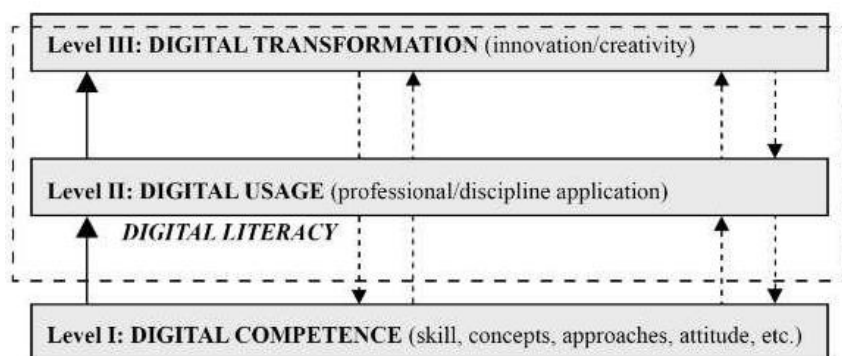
Level III: DIGITAL TRANSFORMATION (innovation/creativity)

Level II: DIGITAL USAGE (professional/discipline application)

DIGITAL LITERACY

Level I: DIGITAL COMPETENCE (skill, concepts, approaches, attitude, etc.)